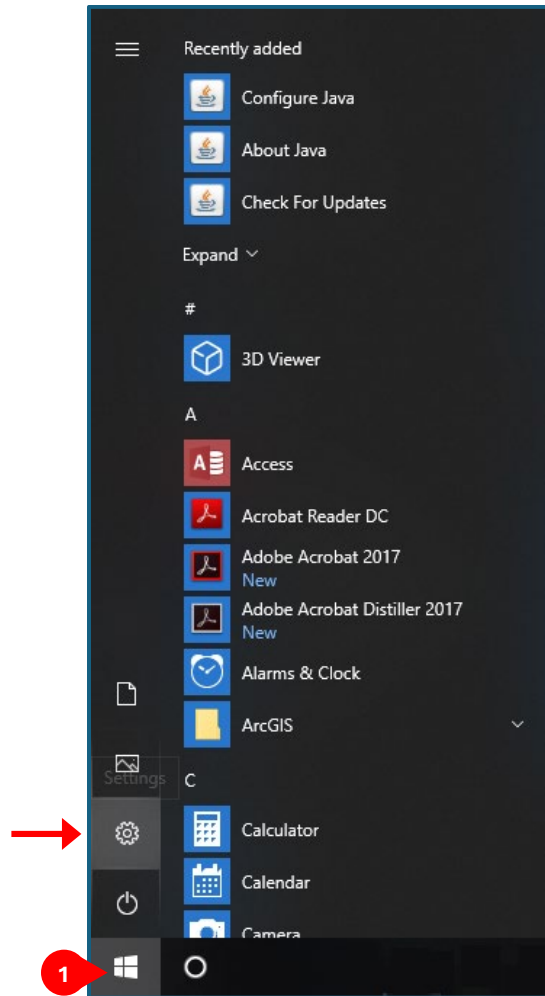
Recently added

Configure Java

About Java

Check For Updates

Expand

#

3D Viewer

A

Access

Acrobat Reader DC

Adobe Acrobat 2017
New

Adobe Acrobat Distiller 2017
New

Alarms & Clock

ArcGIS

Settings

C

Calculator

Calendar

Camera

1